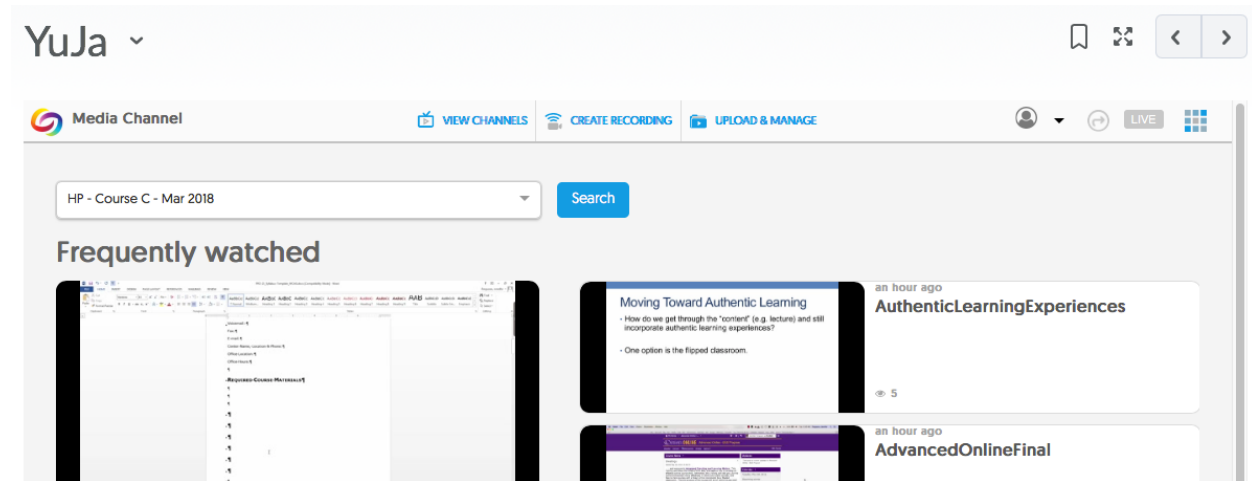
YuJa

Media Channel

VIEW CHANNELS

CREATE RECORDING

UPLOAD & MANAGE

LIVE

HP - Course C - Mar 2018

Search

Frequently watched

Instructor: ¶
Title ¶
E-mail: ¶
Contact Name, Location & Phone ¶
Office Location: ¶
Office Hours: ¶

Required Course Materials ¶

Moving Toward Authentic Learning

• How do we get through the "content" (e.g. lecture) and still incorporate authentic learning experiences?

• One option is the flipped classroom.

an hour ago

AuthenticLearningExperiences

5

an hour ago

AdvancedOnlineFinal